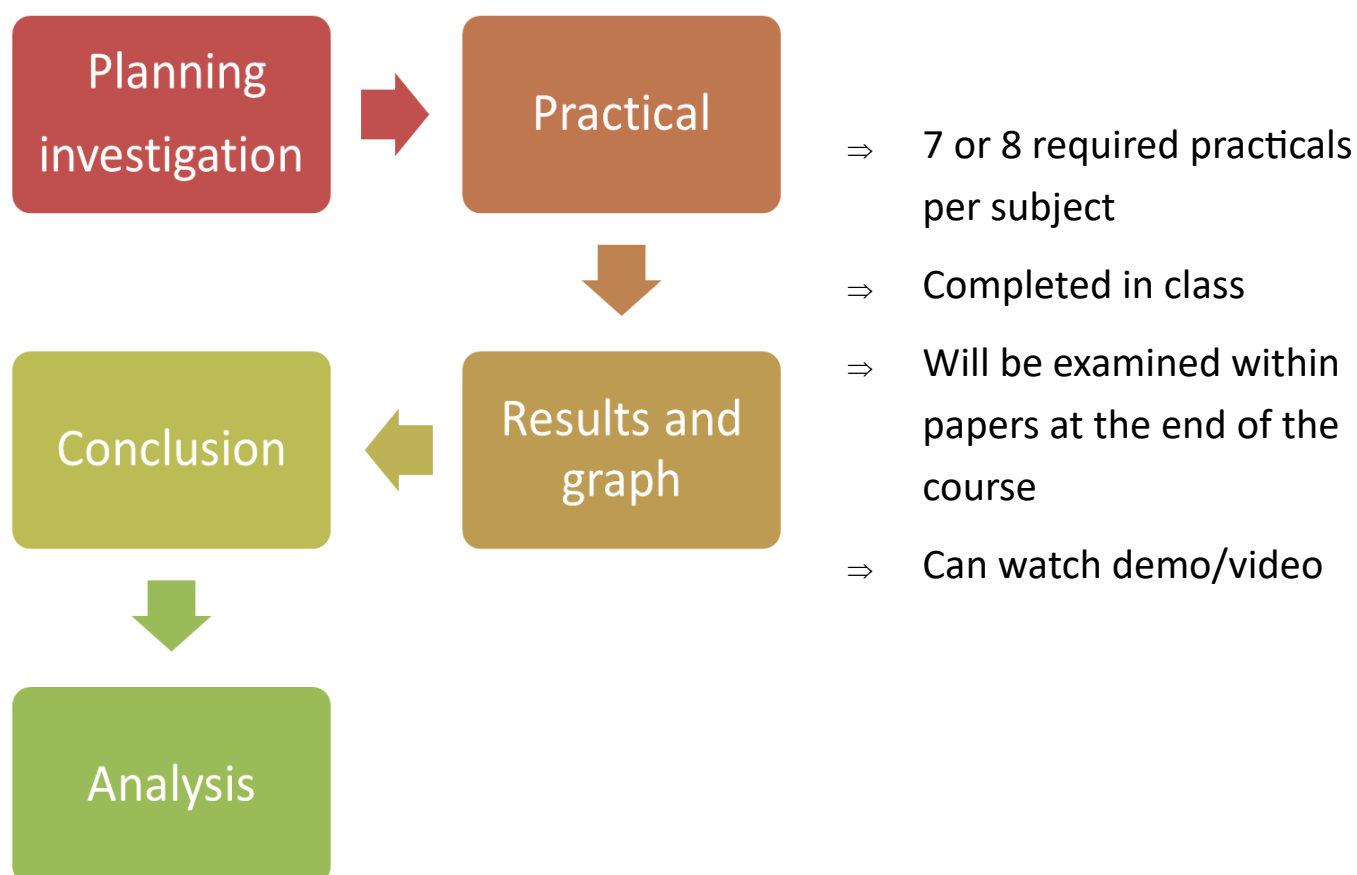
Planning investigation

Practical

Results and graph

Conclusion

Analysis

⇒ 7 or 8 required practicals per subject

⇒ Completed in class

⇒ Will be examined within papers at the end of the course

⇒ Can watch demo/video